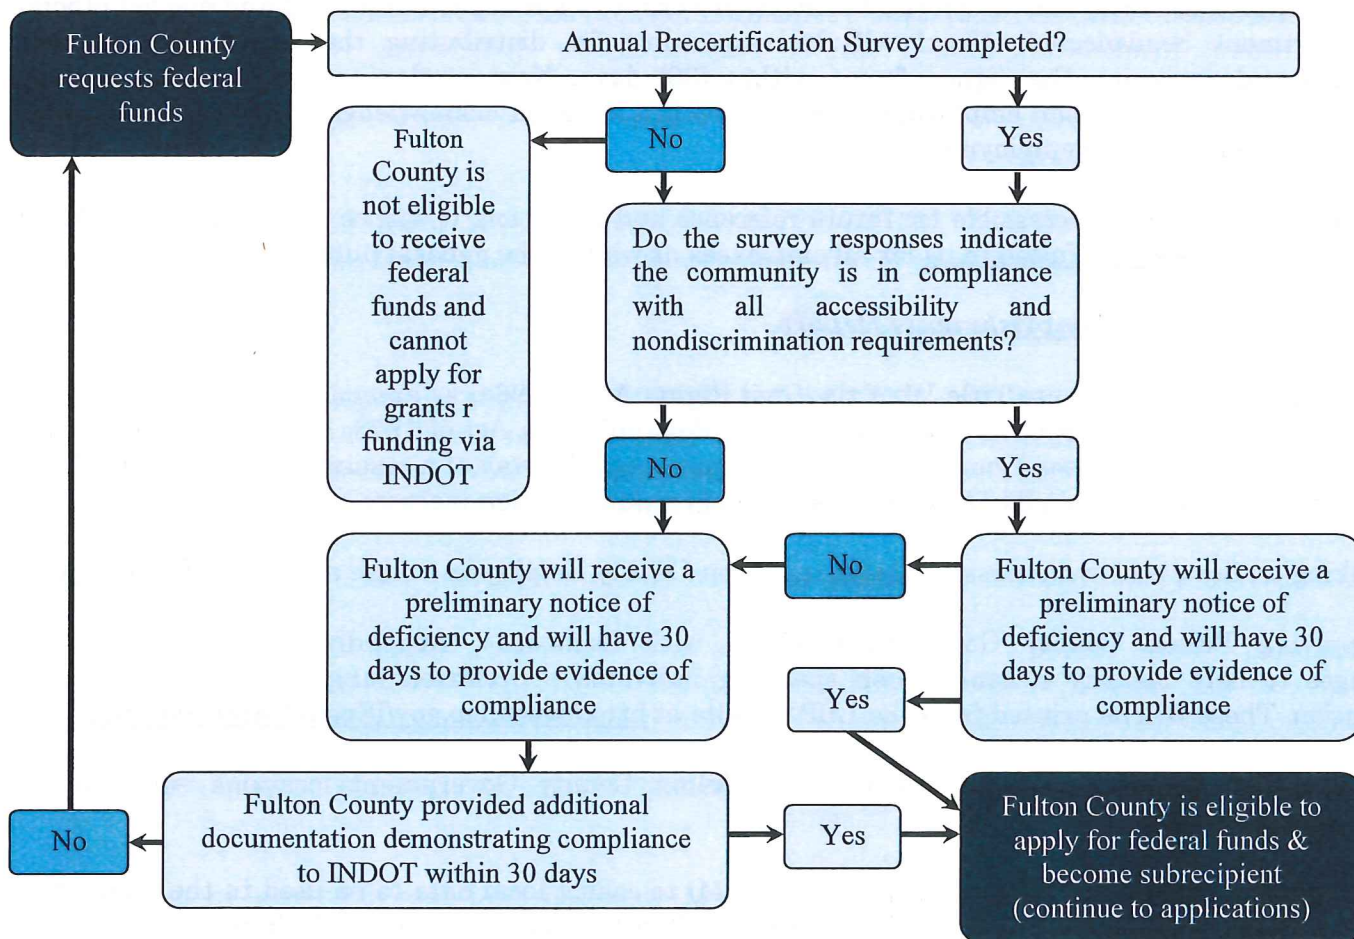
Fulton County requests federal funds

Annual Precertification Survey completed?

No

Yes

Fulton County is not eligible to receive federal funds and cannot apply for grants r funding via INDOT

Do the survey responses indicate the community is in compliance with all accessibility and nondiscrimination requirements?

No

Yes

Fulton County will receive a preliminary notice of deficiency and will have 30 days to provide evidence of compliance

No

Fulton County will receive a preliminary notice of deficiency and will have 30 days to provide evidence of compliance

Yes

No

Fulton County provided additional documentation demonstrating compliance to INDOT within 30 days

Yes

Fulton County is eligible to apply for federal funds & become subrecipient (continue to applications)